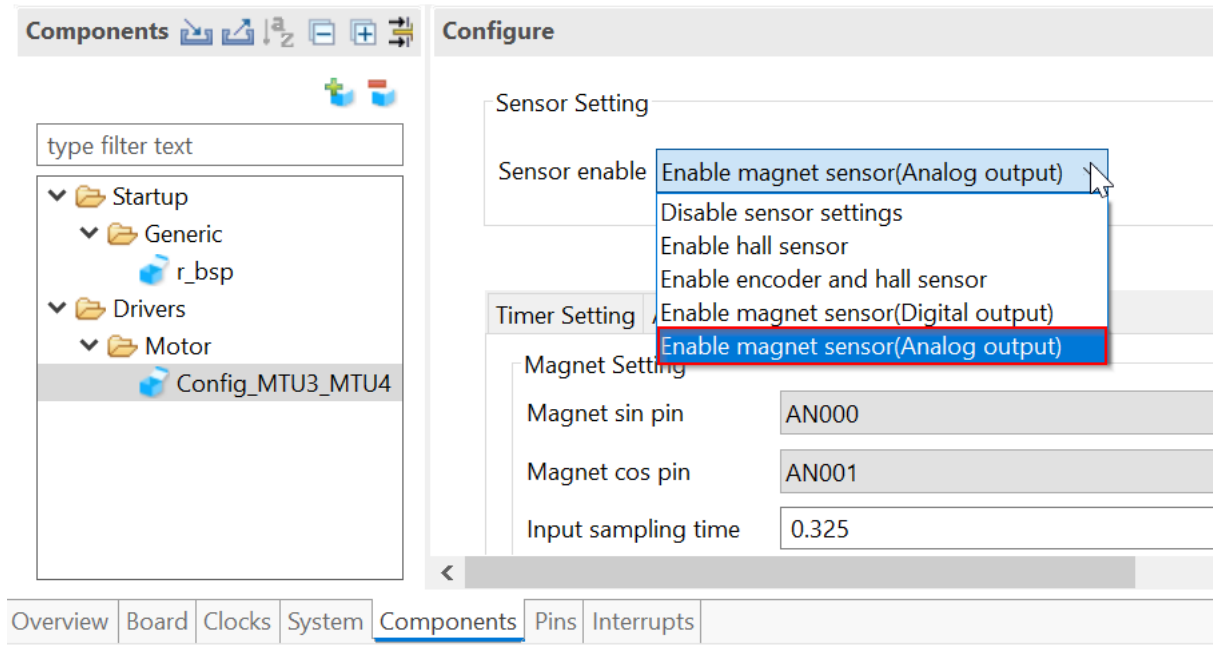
Components

Configure

type filter text

Startup
Generic
r_bsp
Drivers
Motor
Config_MTU3_MTU4

Sensor Setting

Sensor enable Enable magnet sensor(Analog output)

Disable sensor settings
Enable hall sensor
Enable encoder and hall sensor
Enable magnet sensor(Digital output)
Enable magnet sensor(Analog output)

Timer Setting

Magnet Setting

Magnet sin pin AN000

Magnet cos pin AN001

Input sampling time 0.325

Overview | Board | Clocks | System | Components | Pins | Interrupts